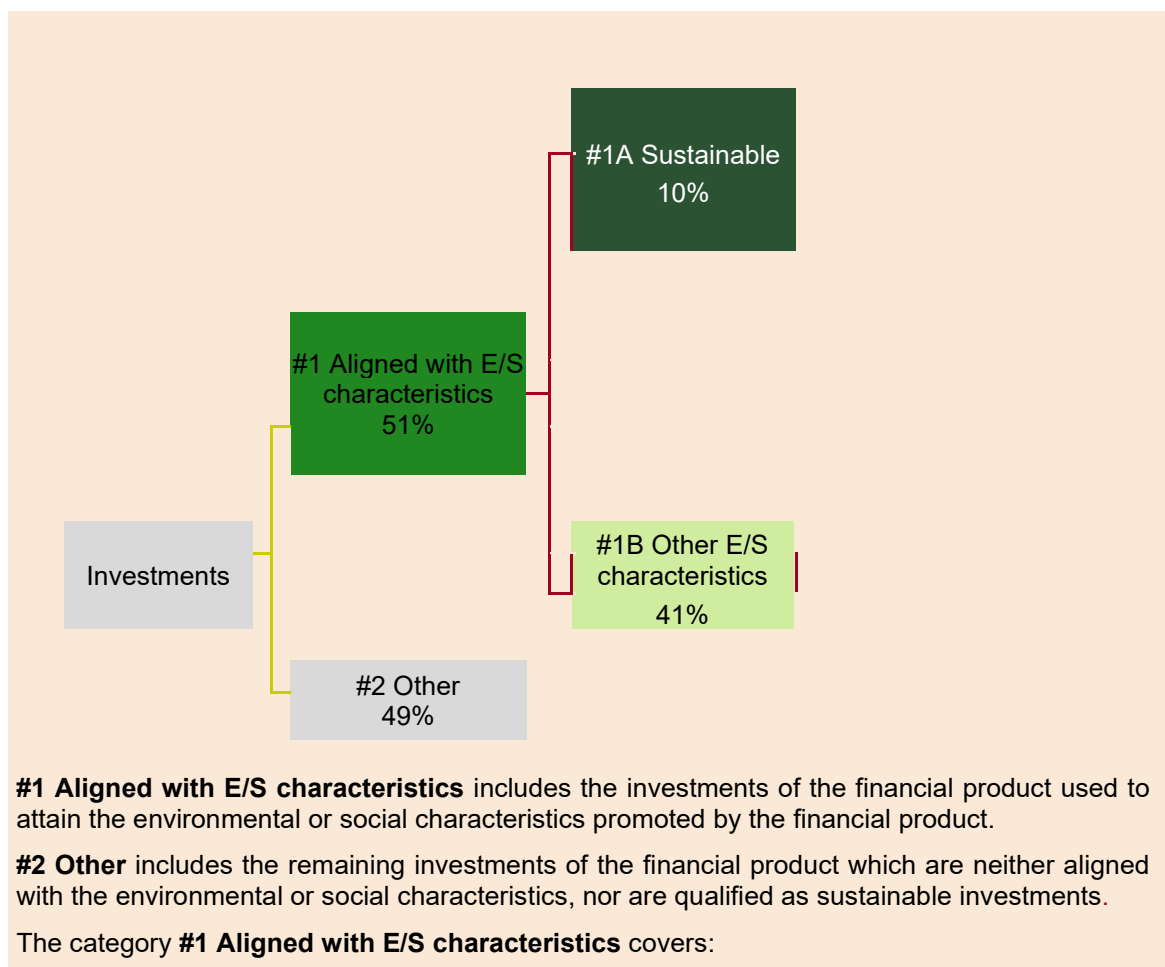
#1A Sustainable
10%

#1 Aligned with E/S characteristics
51%

Investments

#1B Other E/S characteristics
41%

#2 Other
49%

**#1 Aligned with E/S characteristics** includes the investments of the financial product used to attain the environmental or social characteristics promoted by the financial product.

**#2 Other** includes the remaining investments of the financial product which are neither aligned with the environmental or social characteristics, nor are qualified as sustainable investments.

The category **#1 Aligned with E/S characteristics** covers: